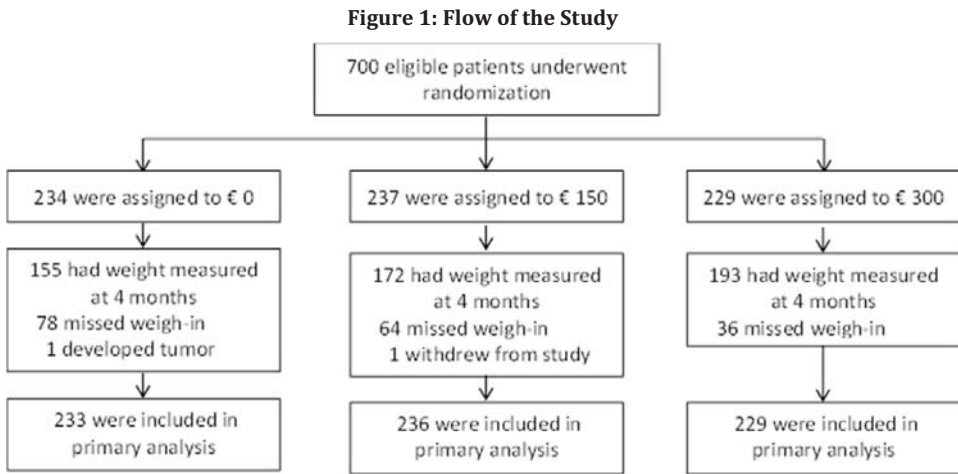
**Figure 1: Flow of the Study**

700 eligible patients underwent randomization

234 were assigned to € 0

155 had weight measured at 4 months
78 missed weigh-in
1 developed tumor

233 were included in primary analysis

237 were assigned to € 150

172 had weight measured at 4 months
64 missed weigh-in
1 withdrew from study

236 were included in primary analysis

229 were assigned to € 300

193 had weight measured at 4 months
36 missed weigh-in

229 were included in primary analysis